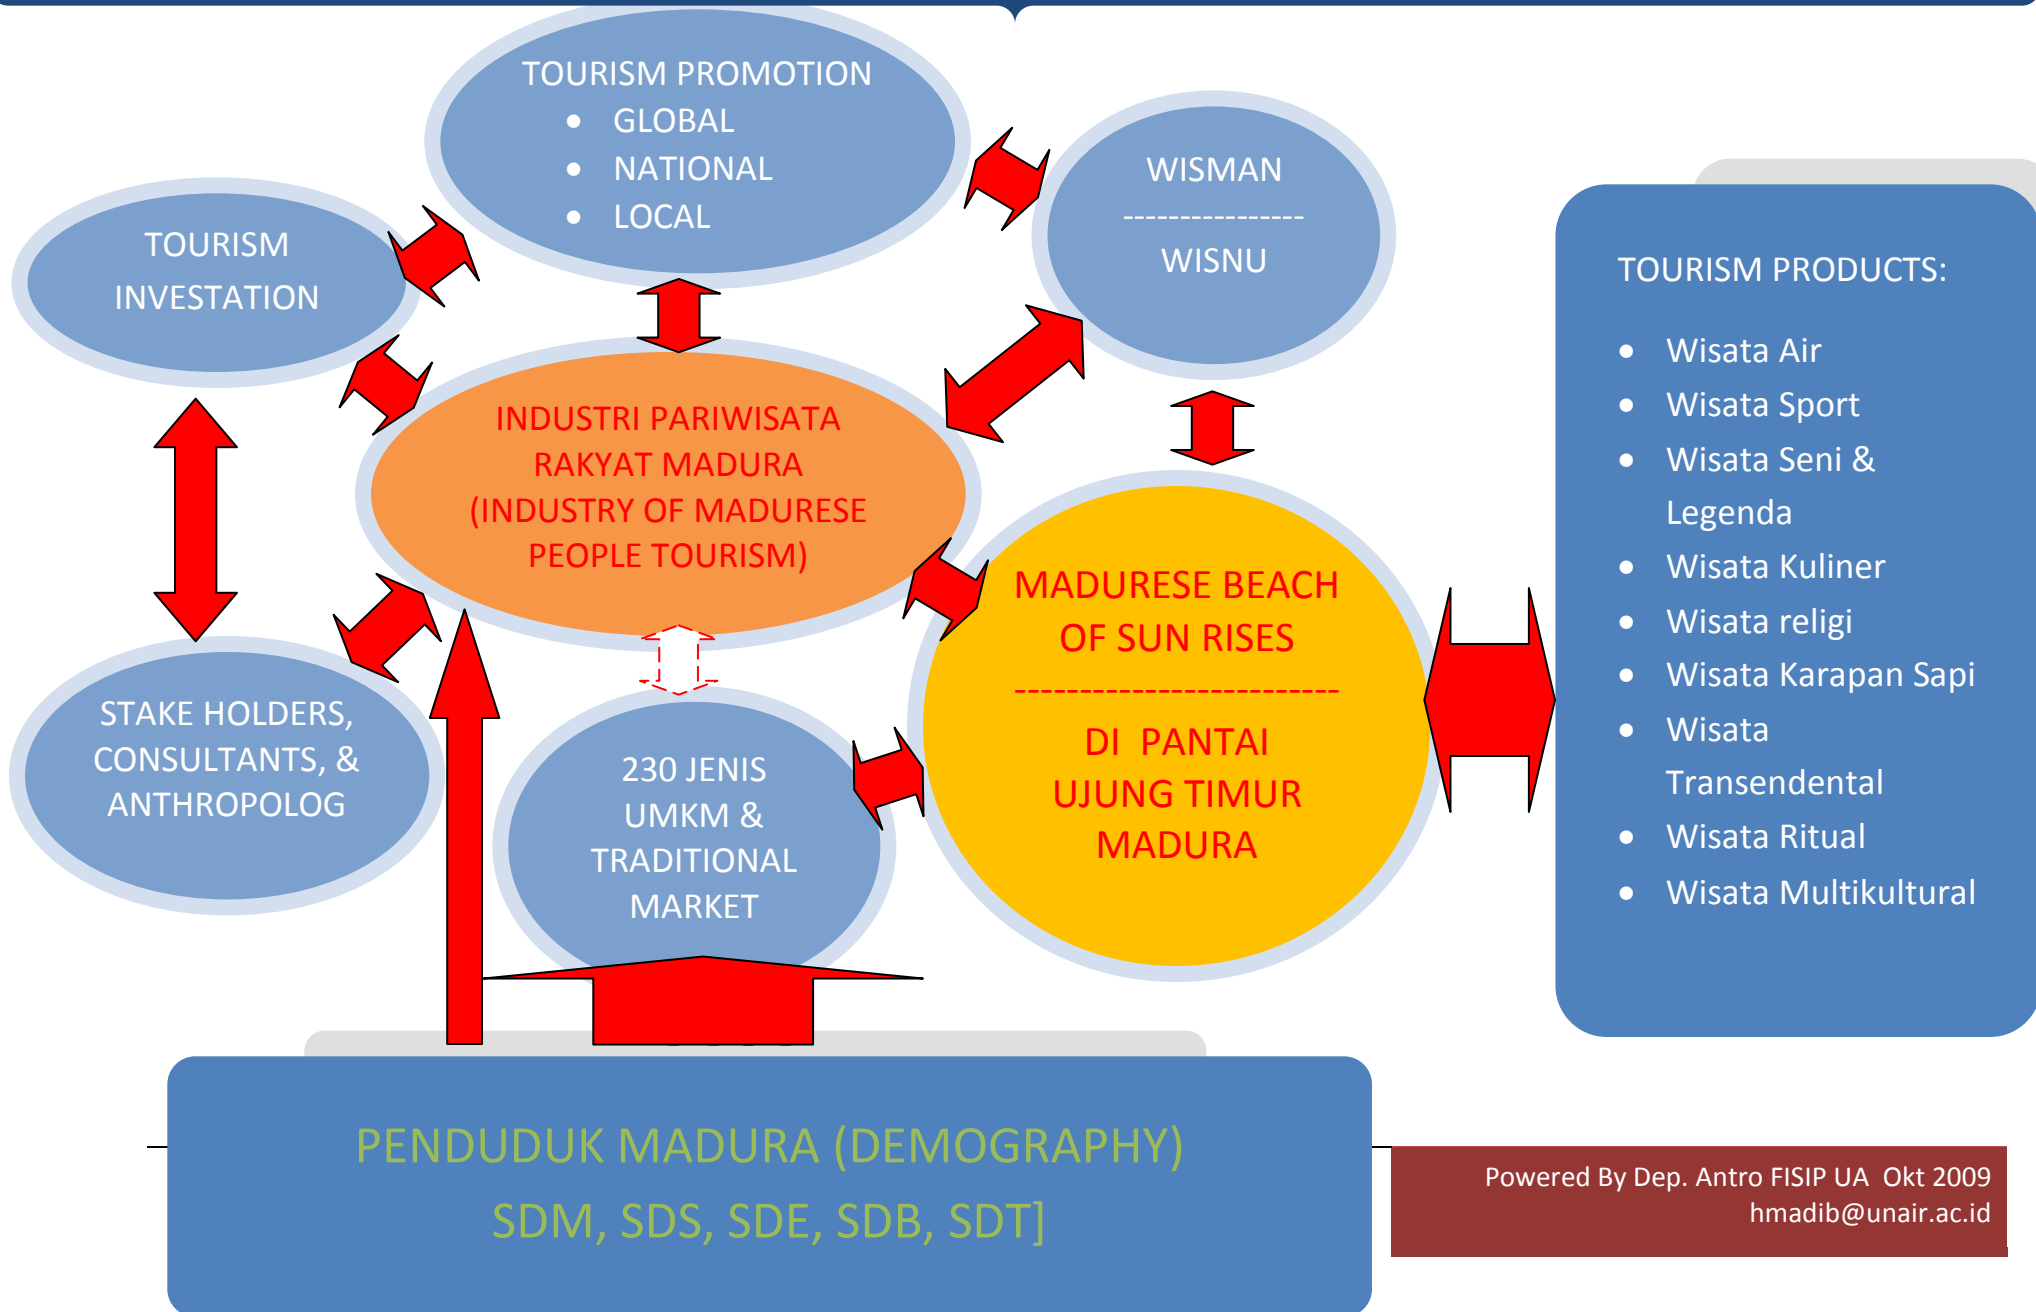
TOURISM PROMOTION
- GLOBAL
- NATIONAL
- LOCAL

WISMAN
---------------
WISNU

TOURISM INVESTATION

INDUSTRI PARIWISATA RAKYAT MADURA (INDUSTRY OF MADURESE PEOPLE TOURISM)

TOURISM PRODUCTS:
- Wisata Air
- Wisata Sport
- Wisata Seni & Legenda
- Wisata Kuliner
- Wisata religi
- Wisata Karapan Sapi
- Wisata Transendental
- Wisata Ritual
- Wisata Multikultural

MADURESE BEACH OF SUN RISES
------------------------
DI PANTAI UJUNG TIMUR MADURA

STAKE HOLDERS, CONSULTANTS, & ANTHROPOLOG

230 JENIS UMKM & TRADITIONAL MARKET

PENDUDUK MADURA (DEMOGRAPHY)
SDM, SDS, SDE, SDB, SDT]

Powered By Dep. Antro FISIP UA Okt 2009
hmadib@unair.ac.id